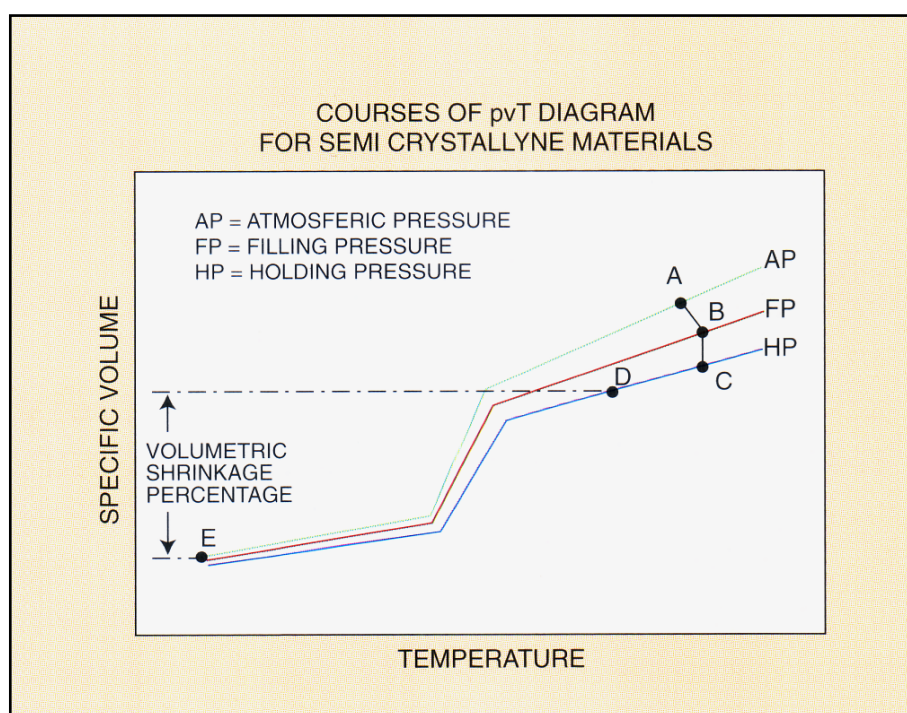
COURSES OF pvT DIAGRAM
FOR SEMI CRYSTALLYNE MATERIALS

AP = ATMOSFERIC PRESSURE
FP = FILLING PRESSURE
HP = HOLDING PRESSURE

A
AP
B
FP
HP
D
C

SPECIFIC VOLUME

VOLUMETRIC
SHRINKAGE
PERCENTAGE

E

TEMPERATURE